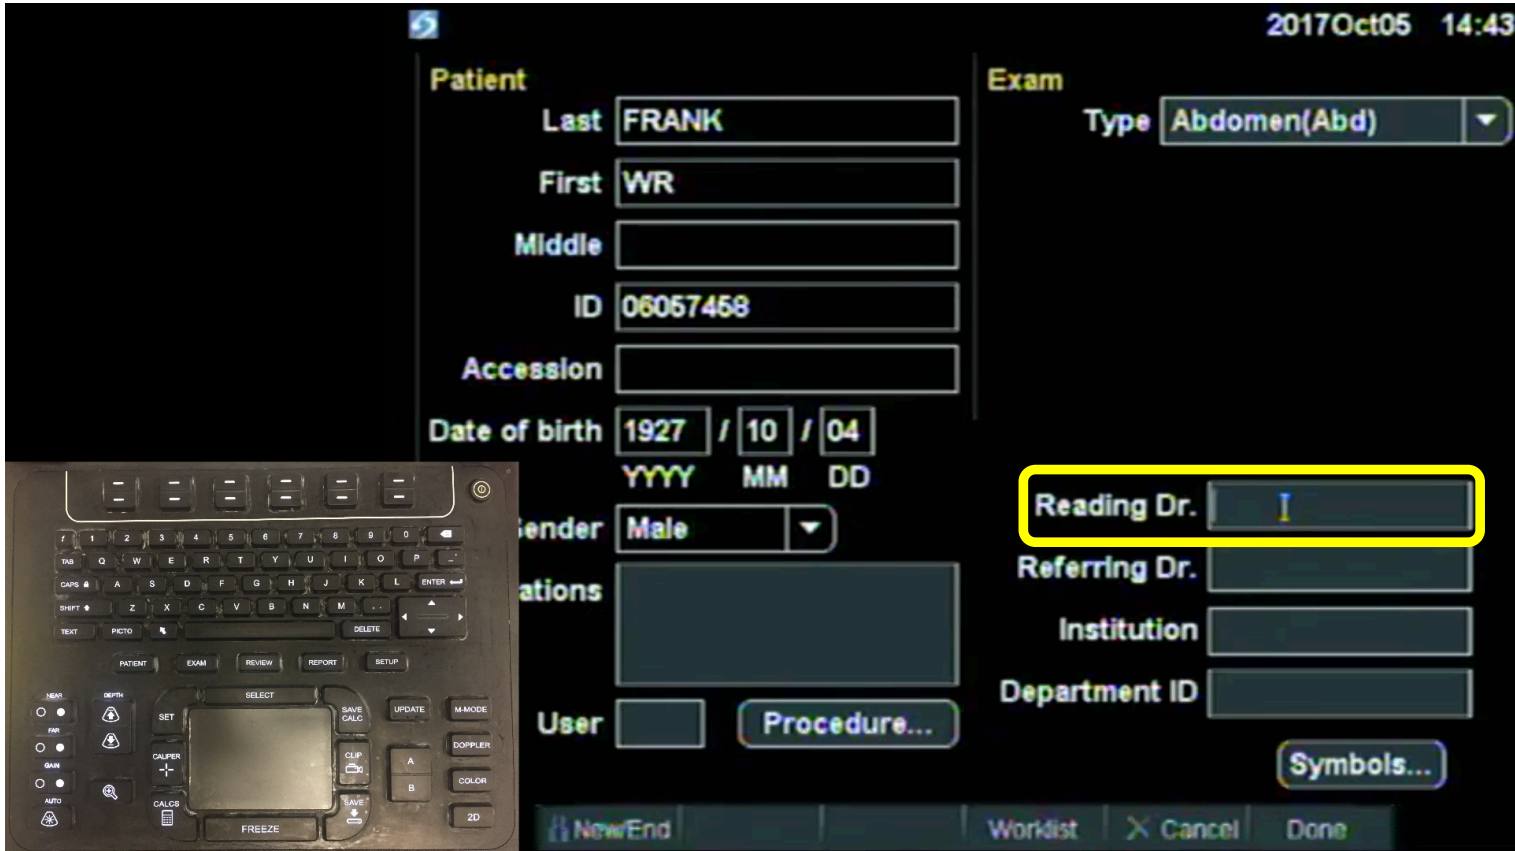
2017Oct05 14:43

Patient

Last FRANK

First WR

Middle

ID 06057458

Accession

Date of birth 1927 / 10 / 04

YYYY MM DD

ender Male

ations

User

Procedure...

Exam

Type Abdomen(Abd)

Reading Dr.

Referring Dr.

Institution

Department ID

Symbols...

New/End

Worklist

Cancel

Done

1 2 3 4 5 6 7 8 9 0

TAB Q W E R T Y U I O P

CAPS A S D F G H J K L ENTER

SHIFT Z X C V B N M

TEXT PICTO DELETE

PATIENT EXAM REVIEW REPORT SETUP

NEAR FAR GAIN AUTO

DEPTH

SELECT

SET

SAVE CALC

UPDATE

M-MODE

CALIPER

CLIP

DOPPLER

A

B

COLOR

CALCS

SAVE

FREEZE

2D